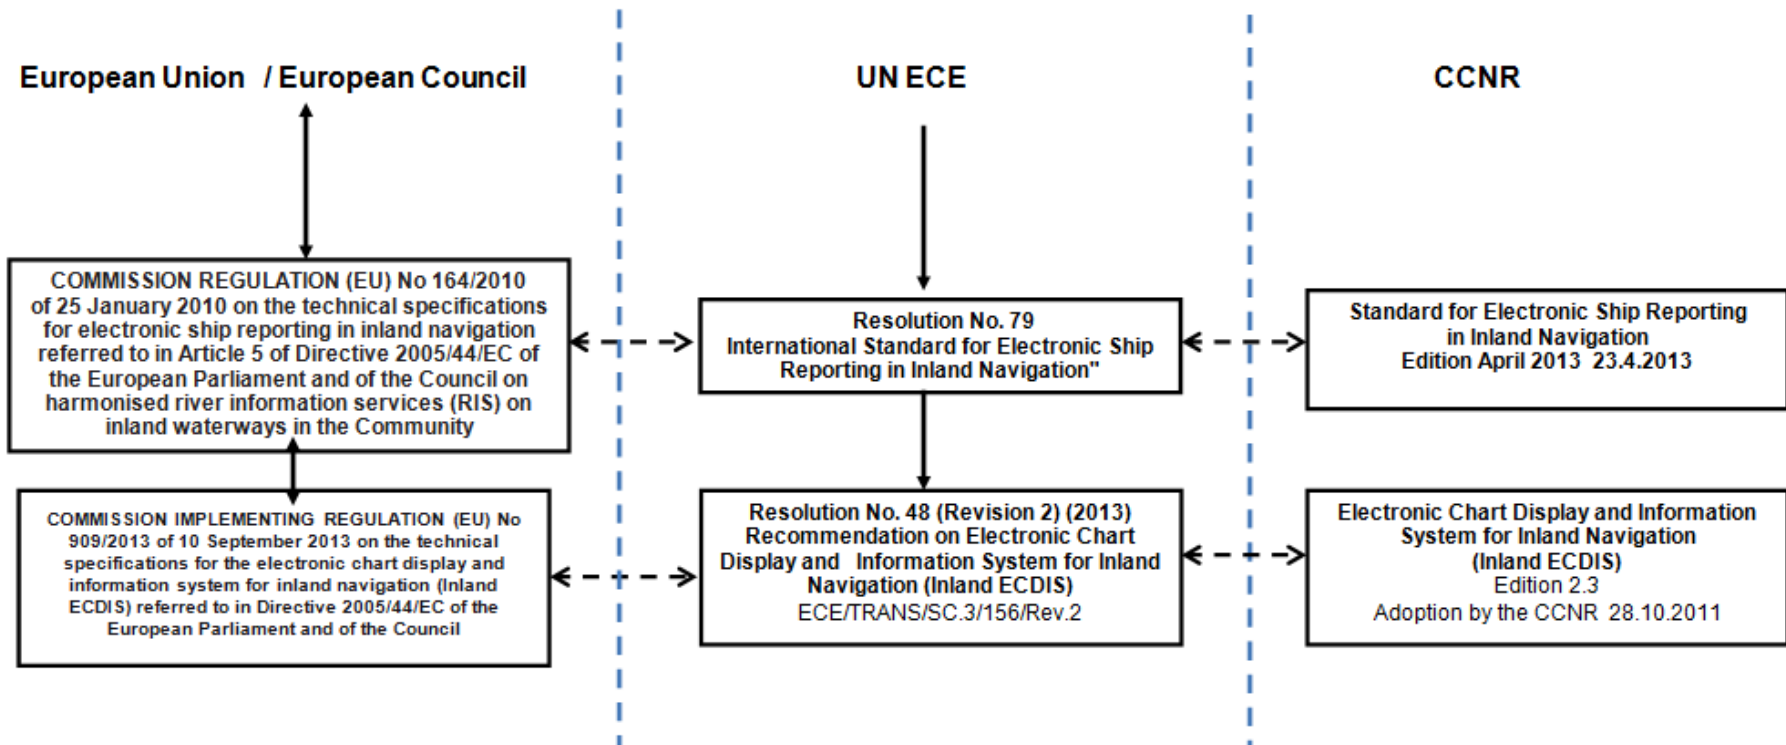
European Union / European Council

UN ECE

CCNR

COMMISSION REGULATION (EU) No 164/2010 of 25 January 2010 on the technical specifications for electronic ship reporting in inland navigation referred to in Article 5 of Directive 2005/44/EC of the European Parliament and of the Council on harmonised river information services (RIS) on inland waterways in the Community

Resolution No. 79
International Standard for Electronic Ship Reporting in Inland Navigation"

Standard for Electronic Ship Reporting in Inland Navigation
Edition April 2013 23.4.2013

COMMISSION IMPLEMENTING REGULATION (EU) No 909/2013 of 10 September 2013 on the technical specifications for the electronic chart display and information system for inland navigation (Inland ECDIS) referred to in Directive 2005/44/EC of the European Parliament and of the Council

Resolution No. 48 (Revision 2) (2013)
Recommendation on Electronic Chart Display and Information System for Inland Navigation (Inland ECDIS)
ECE/TRANS/SC.3/156/Rev.2

Electronic Chart Display and Information System for Inland Navigation
(Inland ECDIS)
Edition 2.3
Adoption by the CCNR 28.10.2011